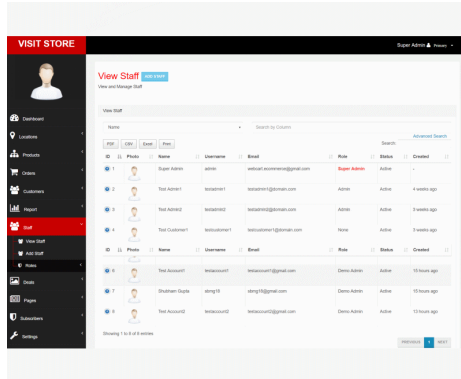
VISIT STORE

Super Admin Logout

Dashboard
Locations
Products
Orders
Customers
Report
Staff
View Staff
Add Staff
Roles
Grade
Pages
Subscribers
Settings

View Staff ADD STAFF
View and Manage Staff

View Staff

Name
Search by Column
Advanced Search

PDF CSV Excel Print
Search:

| ID | Photo | Name | Username | Email | Role | Status | Created |
|---|---|---|---|---|---|---|---|
| 1 | | Super Admin | admin | webcart.ecommerce@gmail.com | Super Admin | Active | - |
| 2 | | Test Admin1 | testadmin1 | testadmin1@domain.com | Admin | Active | 4 weeks ago |
| 3 | | Test Admin2 | testadmin2 | testadmin2@domain.com | Admin | Active | 5 weeks ago |
| 4 | | Test Customer1 | testcustomer1 | testcustomer1@domain.com | None | Active | 5 weeks ago |
| ID | Photo | Name | Username | Email | Role | Status | Created |
| 6 | | Test Account1 | testaccount1 | testaccount1@gmail.com | Demo Admin | Active | 15 hours ago |
| 7 | | Shubham Gupta | demo19 | demo19@gmail.com | Demo Admin | Active | 15 hours ago |
| 8 | | Test Account2 | testaccount2 | testaccount2@gmail.com | Demo Admin | Active | 13 hours ago |

Showing 1 to 8 of 8 entries

PREVIOUS 1 NEXT